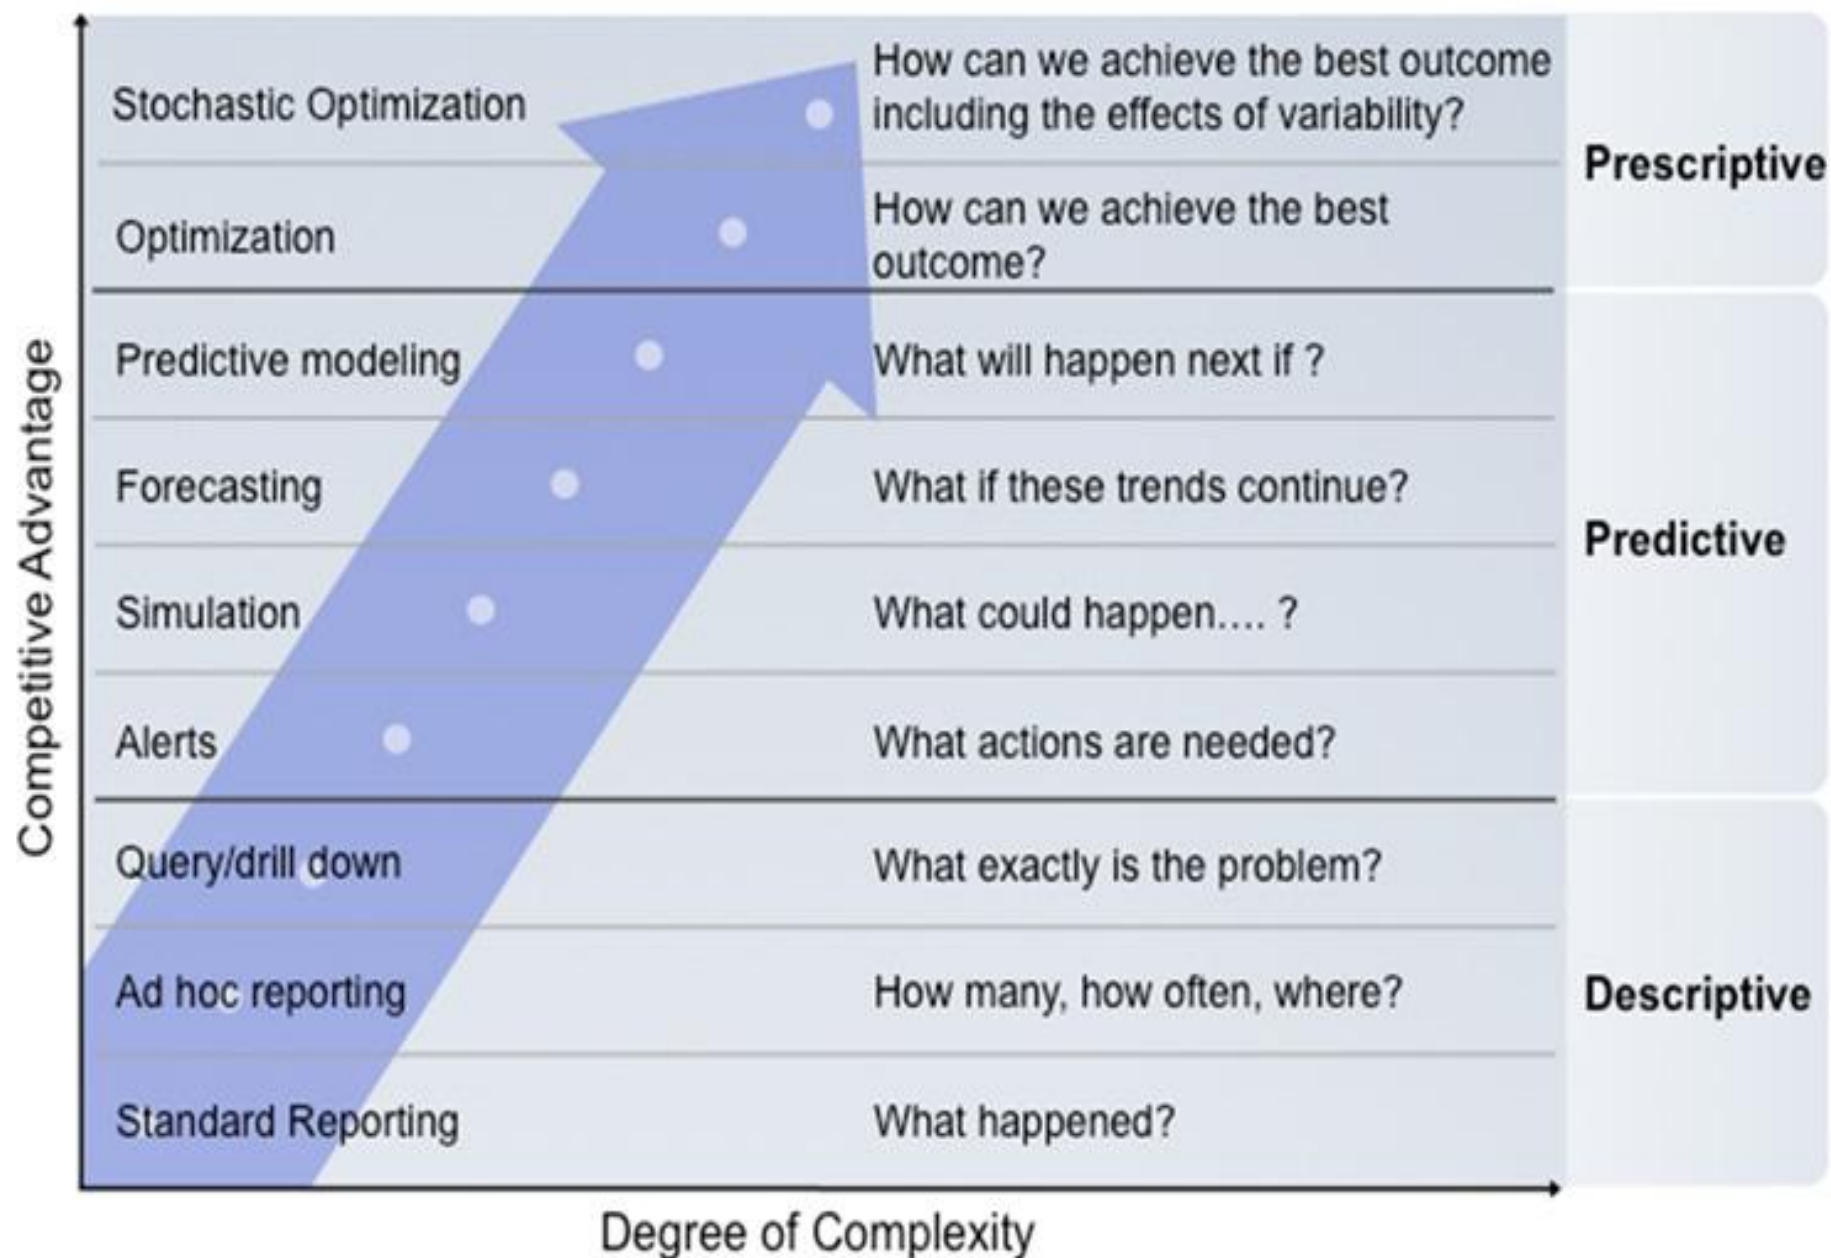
Competitive Advantage

| | | |
|---|---|---|
| Stochastic Optimization | How can we achieve the best outcome including the effects of variability? | Prescriptive |
| Optimization | How can we achieve the best outcome? | |
| Predictive modeling | What will happen next if ? | Predictive |
| Forecasting | What if these trends continue? | |
| Simulation | What could happen.... ? | |
| Alerts | What actions are needed? | |
| Query/drill down | What exactly is the problem? | Descriptive |
| Ad hoc reporting | How many, how often, where? | |
| Standard Reporting | What happened? | |

Degree of Complexity